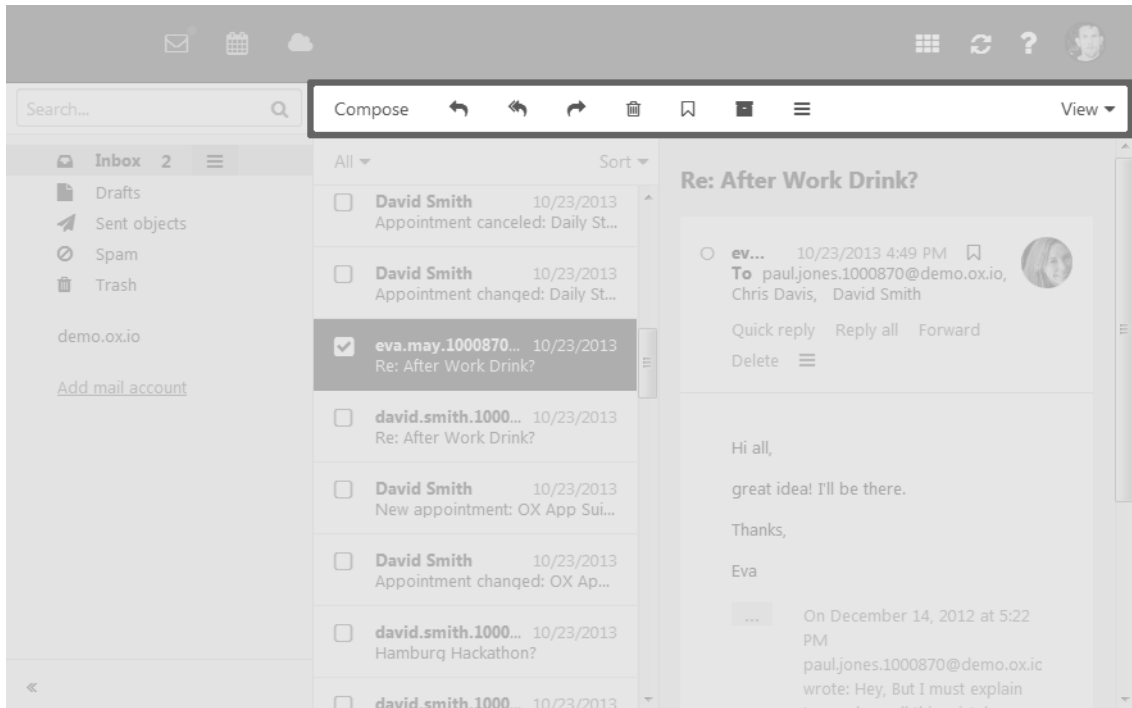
Search...

Compose

View ▾

Inbox 2
Drafts
Sent objects
Spam
Trash

demo.ox.io

Add mail account

«

All ▾

Sort ▾

David Smith 10/23/2013
Appointment canceled: Daily St...

David Smith 10/23/2013
Appointment changed: Daily St...

eva.may.1000870... 10/23/2013
Re: After Work Drink?

david.smith.1000... 10/23/2013
Re: After Work Drink?

David Smith 10/23/2013
New appointment: OX App Sui...

David Smith 10/23/2013
Appointment changed: OX Ap...

david.smith.1000... 10/23/2013
Hamburg Hackathon?

david.smith.1000... 10/23/2013

Re: After Work Drink?

ev... 10/23/2013 4:49 PM
To paul.jones.1000870@demo.ox.io, Chris Davis, David Smith

Quick reply Reply all Forward
Delete

Hi all,

great idea! I'll be there.

Thanks,

Eva

...

On December 14, 2012 at 5:22 PM paul.jones.1000870@demo.ox.ic wrote: Hey, But I must explain